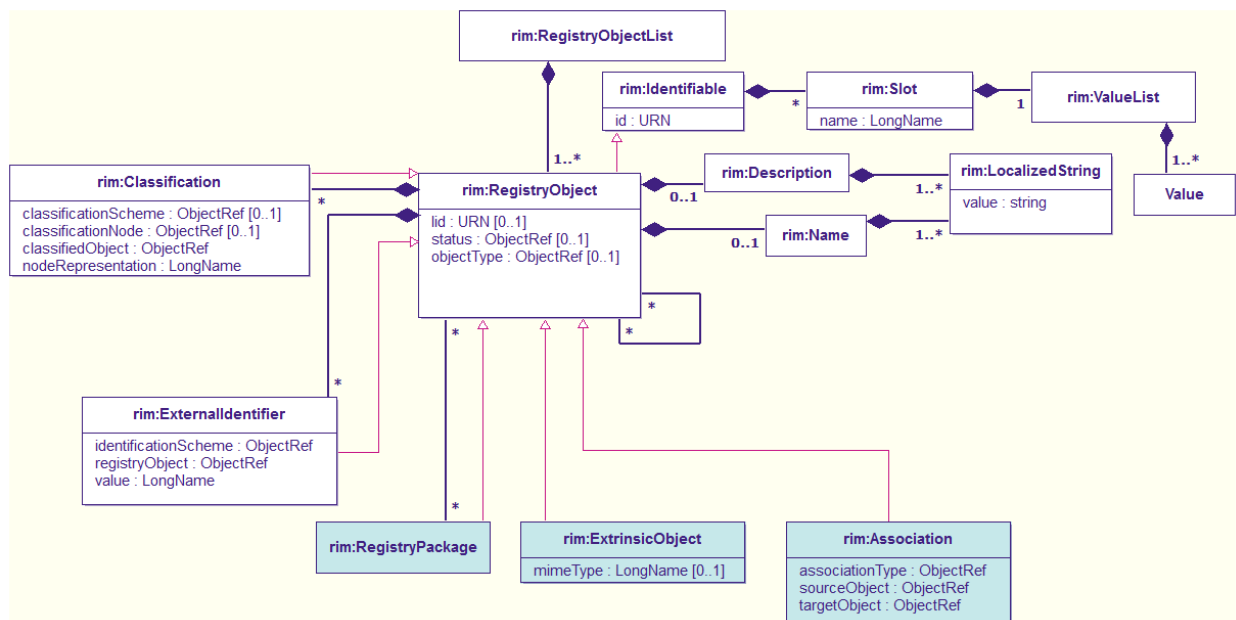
rim:RegistryObjectList

rim:Identifiable
id : URN

*

rim:Slot
name : LongName

1

rim:ValueList

1..*

Value

1..*

rim:Classification
classificationScheme : ObjectRef [0..1]
classificationNode : ObjectRef [0..1]
classifiedObject : ObjectRef
nodeRepresentation : LongName

*

rim:RegistryObject
lid : URN [0..1]
status : ObjectRef [0..1]
objectType : ObjectRef [0..1]

0..1

rim:Description

1..*

rim:LocalizedString
value : string

0..1

rim:Name

1..*

*

*

*

*

rim:ExternalIdentifier
identificationScheme : ObjectRef
registryObject : ObjectRef
value : LongName

*

rim:RegistryPackage

rim:ExtrinsicObject
mimeType : LongName [0..1]

rim:Association
associationType : ObjectRef
sourceObject : ObjectRef
targetObject : ObjectRef